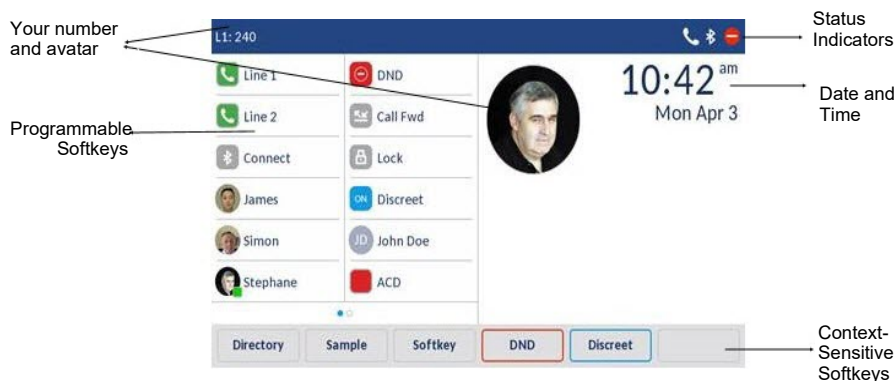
Your number and avatar

L1: 240

Status Indicators

Programmable Softkeys

Line 1
Line 2
Connect
James
Simon
Stephane

DND
Call Fwd
Lock
ON Discreet
JD John Doe
ACD

10:42 am
Mon Apr 3

Date and Time

Directory
Sample
Softkey
DND
Discreet

Context-Sensitive Softkeys